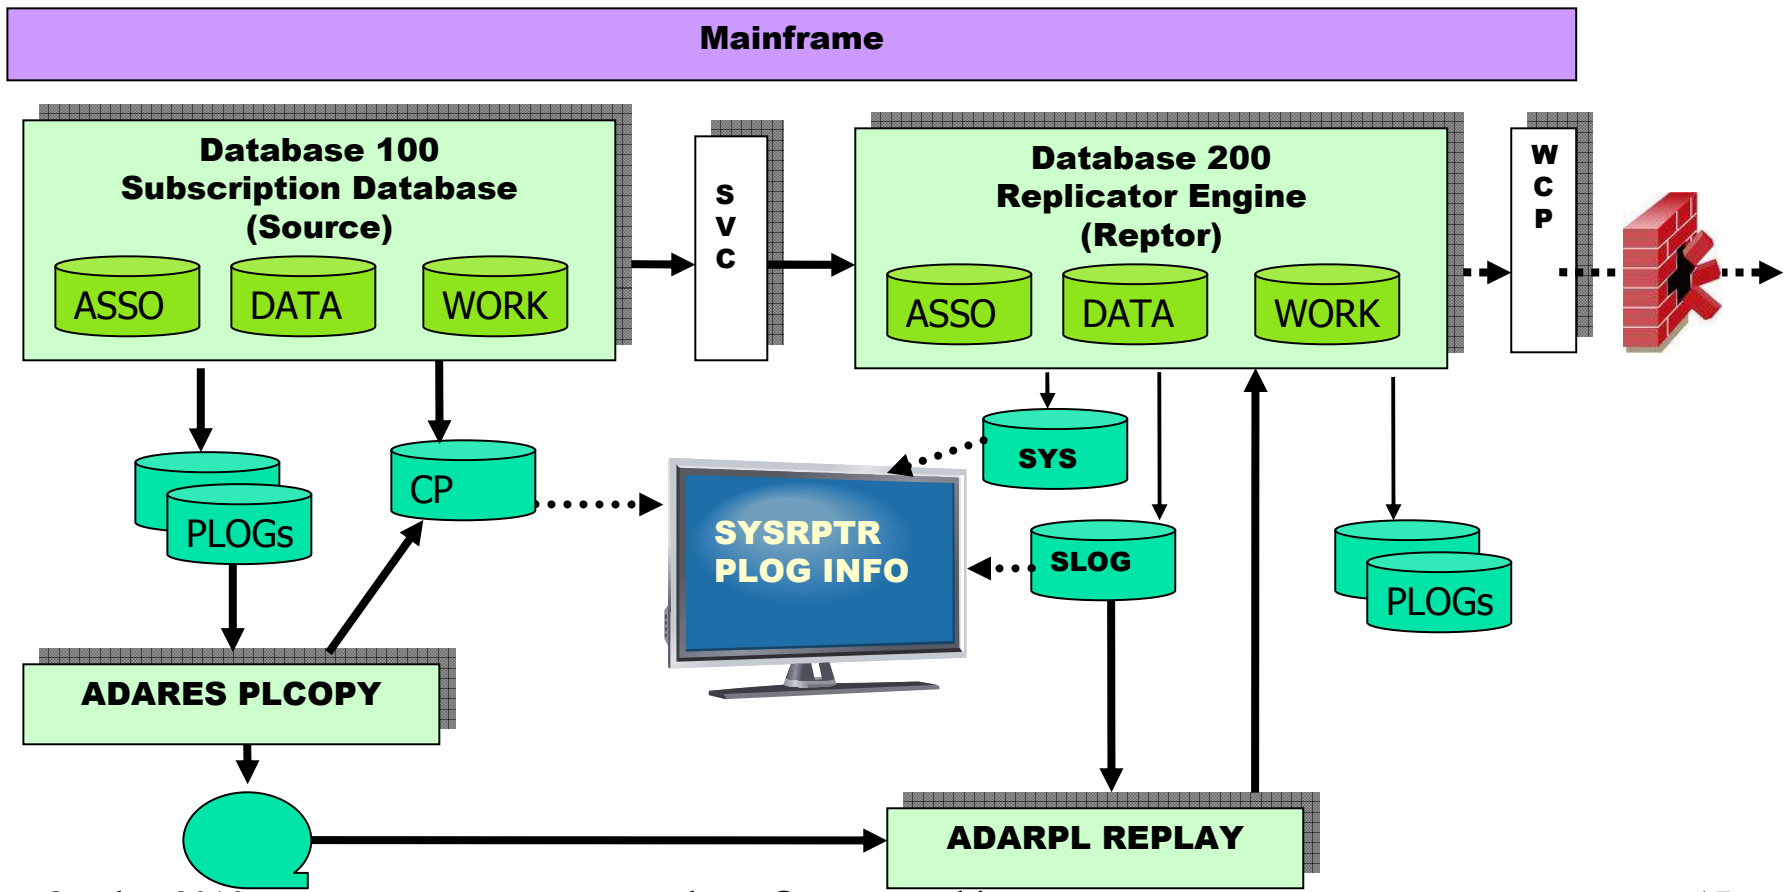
Mainframe

Database 100
Subscription Database
(Source)

ASSO

DATA

WORK

S
V
C

Database 200
Replicator Engine
(Reptor)

ASSO

DATA

WORK

W
C
P

PLOGs

CP

SYS

SYSRPTR
PLOG INFO

SLOG

PLOGs

ADARES PLCOPY

ADARPL REPLAY